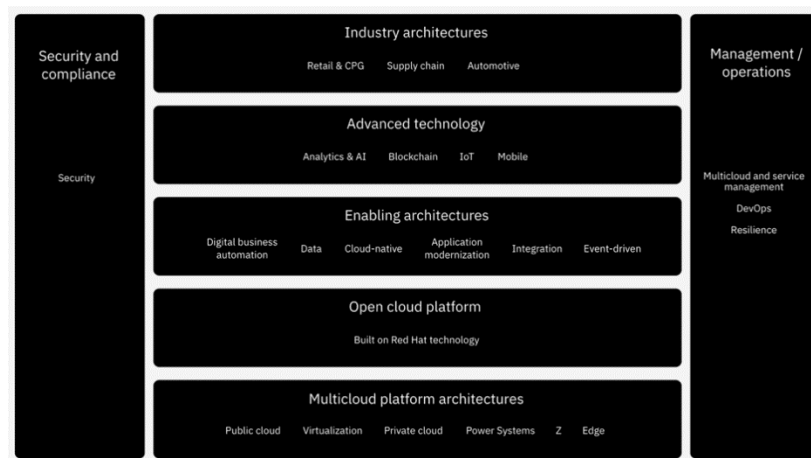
Security and compliance

Security

Industry architectures

Retail & CPG Supply chain Automotive

Advanced technology

Analytics & AI Blockchain IoT Mobile

Enabling architectures

Digital business automation Data Cloud-native Application modernization Integration Event-driven

Open cloud platform

Built on Red Hat technology

Multicloud platform architectures

Public cloud Virtualization Private cloud Power Systems Z Edge

Management / operations

Multicloud and service management

DevOps

Resilience